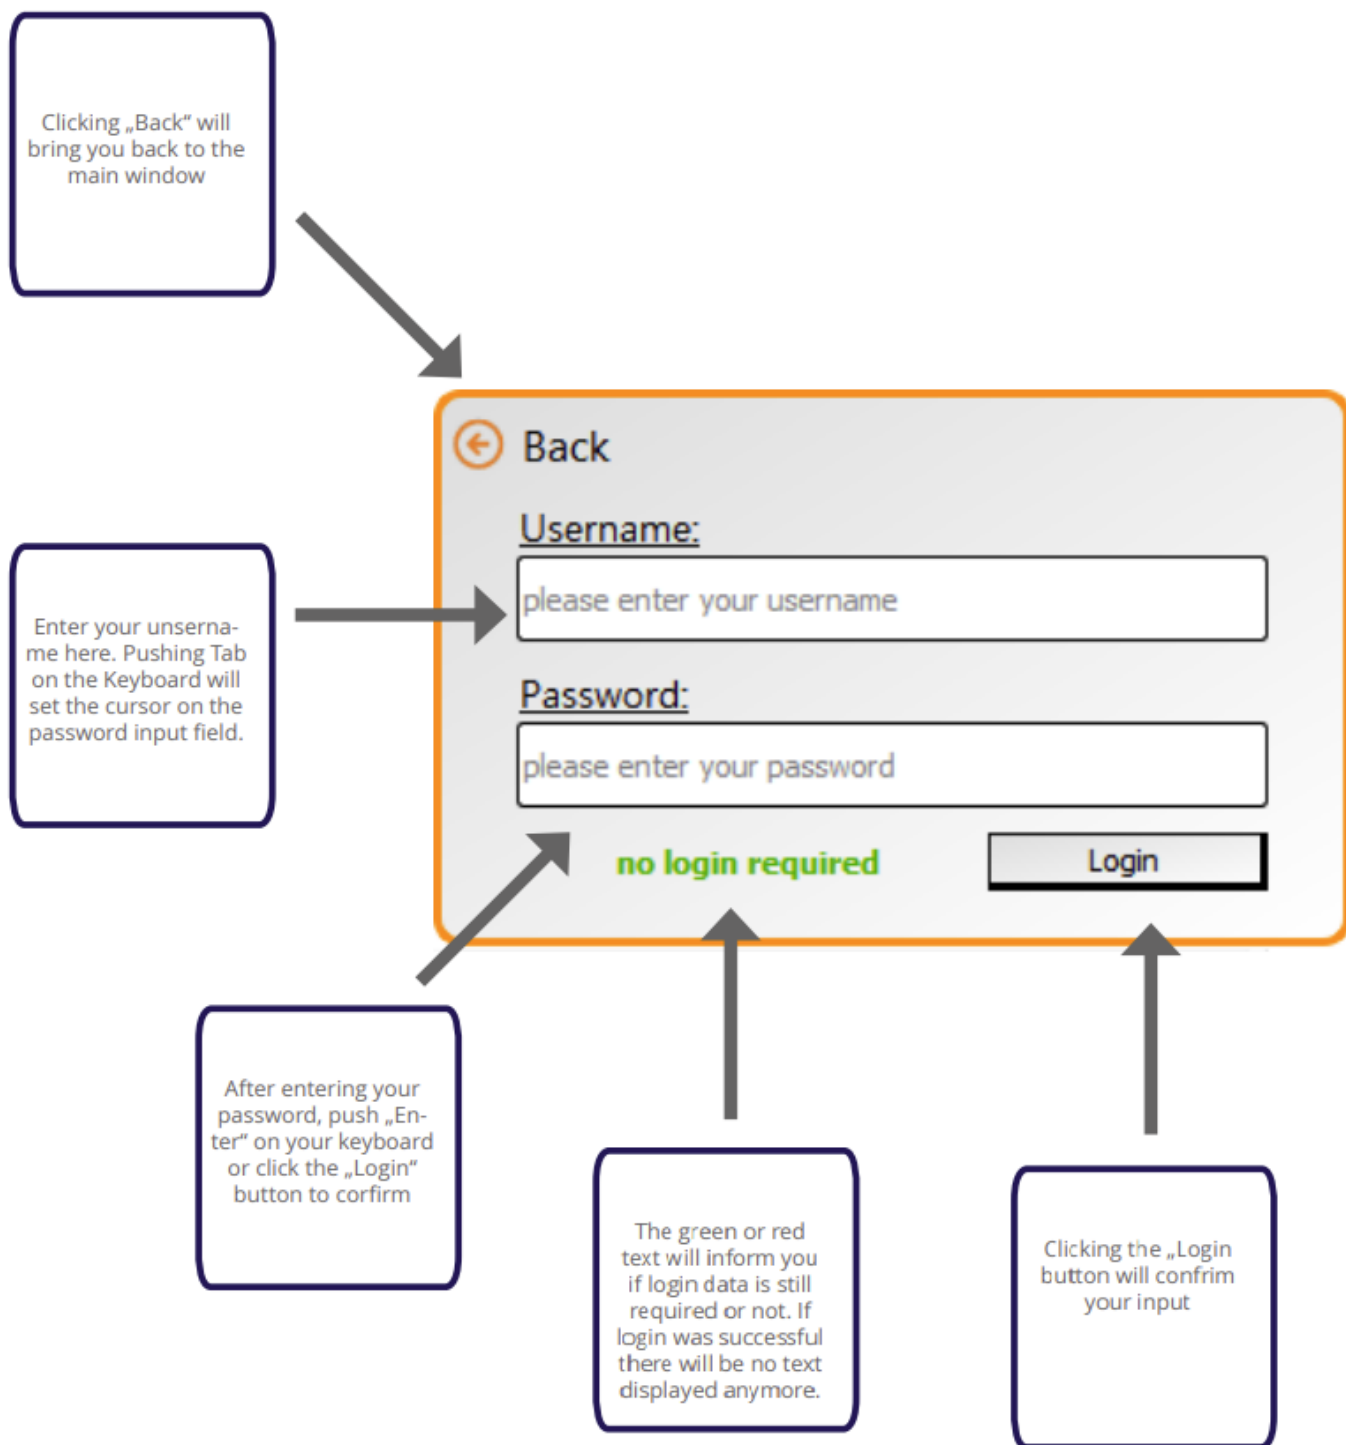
Clicking „Back" will bring you back to the main window

Back

Username:

please enter your username

Enter your unsername here. Pushing Tab on the Keyboard will set the cursor on the password input field.

Password:

please enter your password

no login required

Login

After entering your password, push „Enter" on your keyboard or click the „Login" button to corfirm

The green or red text will inform you if login data is still required or not. If login was successful there will be no text displayed anymore.

Clicking the „Login button will confrim your input